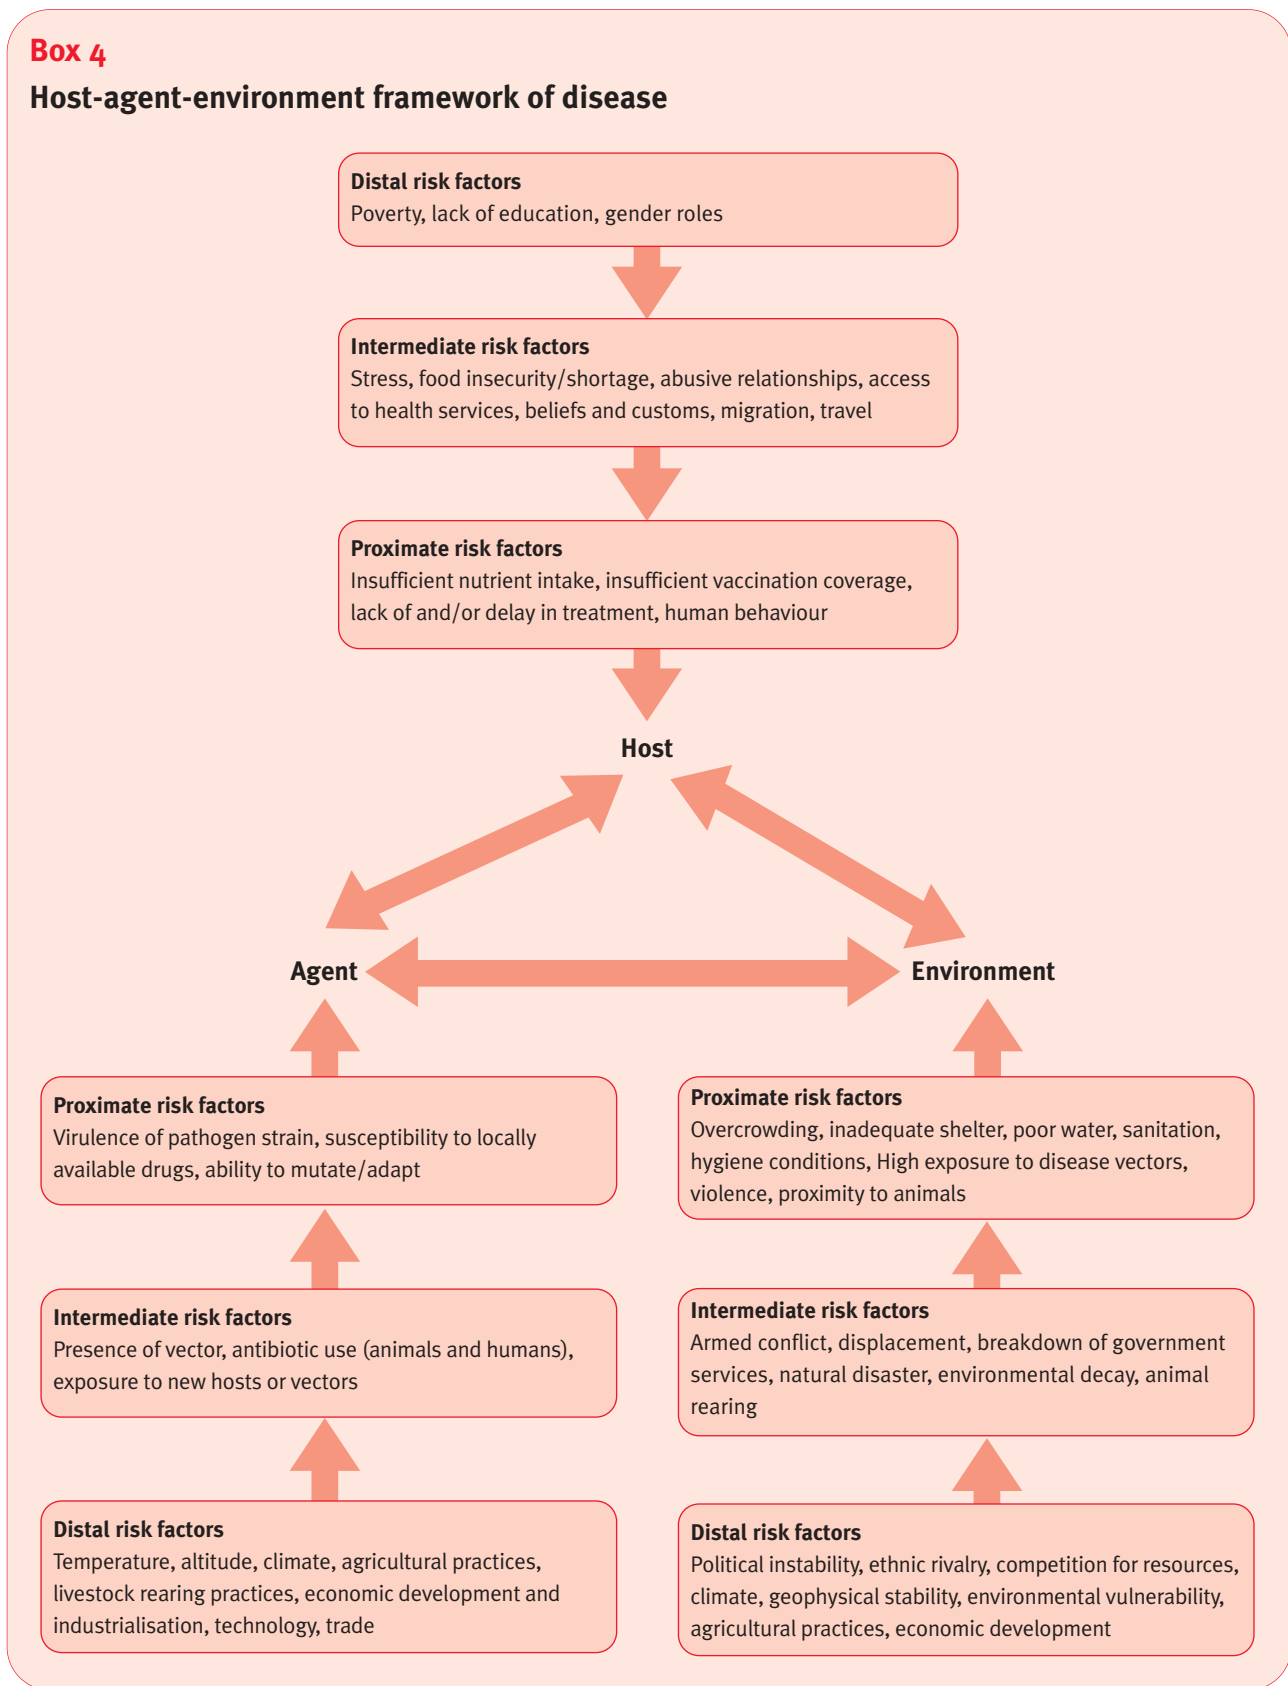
Box 4
Host-agent-environment framework of disease

Distal risk factors
Poverty, lack of education, gender roles

Intermediate risk factors
Stress, food insecurity/shortage, abusive relationships, access to health services, beliefs and customs, migration, travel

Proximate risk factors
Insufficient nutrient intake, insufficient vaccination coverage, lack of and/or delay in treatment, human behaviour

Host

Agent

Environment

Proximate risk factors
Virulence of pathogen strain, susceptibility to locally available drugs, ability to mutate/adapt

Intermediate risk factors
Presence of vector, antibiotic use (animals and humans), exposure to new hosts or vectors

Distal risk factors
Temperature, altitude, climate, agricultural practices, livestock rearing practices, economic development and industrialisation, technology, trade

Proximate risk factors
Overcrowding, inadequate shelter, poor water, sanitation, hygiene conditions, High exposure to disease vectors, violence, proximity to animals

Intermediate risk factors
Armed conflict, displacement, breakdown of government services, natural disaster, environmental decay, animal rearing

Distal risk factors
Political instability, ethnic rivalry, competition for resources, climate, geophysical stability, environmental vulnerability, agricultural practices, economic development